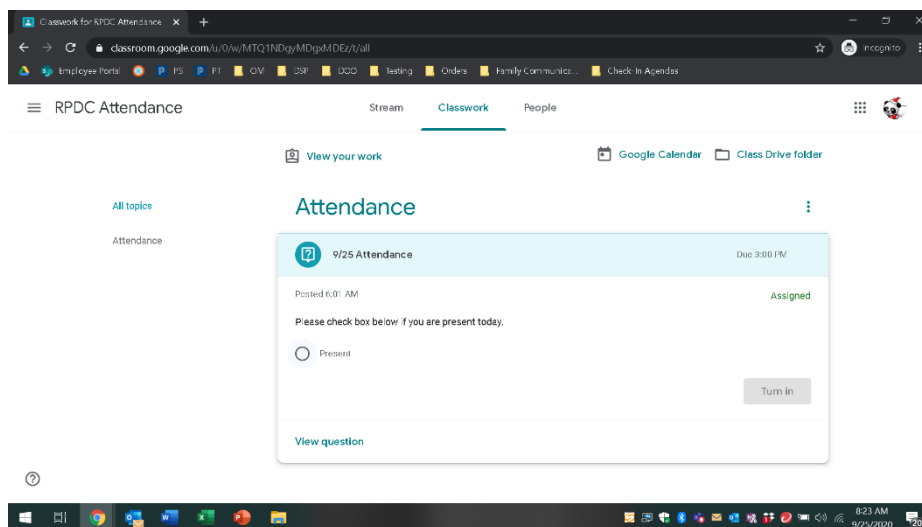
Classwork for RPDC Attendance ×
+
classroom.google.com/u/0/w/MTQ1NDgyMDgxMDEz/t/all
Incognito
Employee Portal
PS
PT
OM
DSP
DCO
Testing
Orders
Family Communica...
Check-In Agendas

RPDC Attendance
Stream
Classwork
People

View your work
Google Calendar
Class Drive folder

All topics
Attendance

Attendance

9/25 Attendance
Due 3:00 PM
Posted 6:01 AM
Assigned
Please check box below if you are present today.
Present
Turn in
View question

8:23 AM
9/25/2020